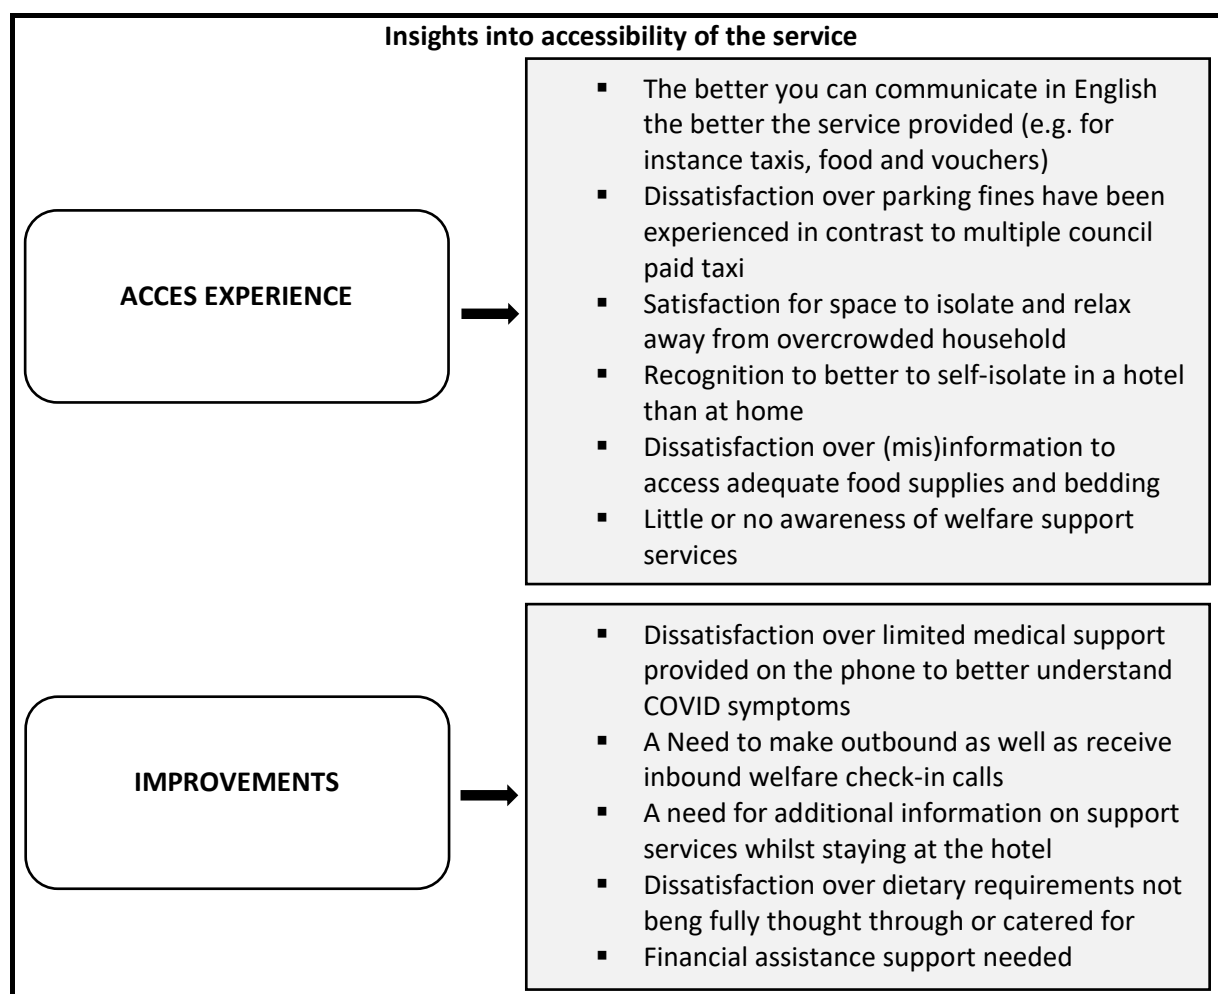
**Insights into accessibility of the service**

ACCES EXPERIENCE

- The better you can communicate in English the better the service provided (e.g. for instance taxis, food and vouchers)
- Dissatisfaction over parking fines have been experienced in contrast to multiple council paid taxi
- Satisfaction for space to isolate and relax away from overcrowded household
- Recognition to better to self-isolate in a hotel than at home
- Dissatisfaction over (mis)information to access adequate food supplies and bedding
- Little or no awareness of welfare support services

IMPROVEMENTS

- Dissatisfaction over limited medical support provided on the phone to better understand COVID symptoms
- A Need to make outbound as well as receive inbound welfare check-in calls
- A need for additional information on support services whilst staying at the hotel
- Dissatisfaction over dietary requirements not beng fully thought through or catered for
- Financial assistance support needed